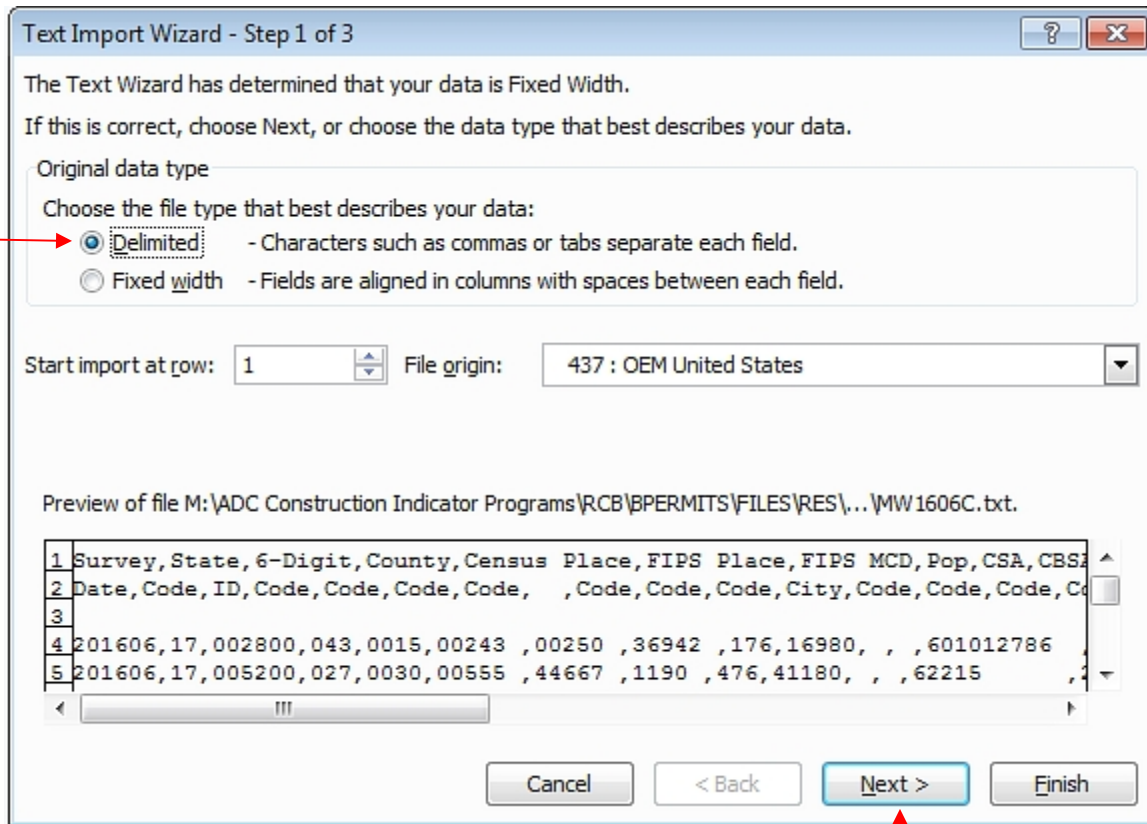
Text Import Wizard - Step 1 of 3

?

The Text Wizard has determined that your data is Fixed Width.

If this is correct, choose Next, or choose the data type that best describes your data.

Original data type

Choose the file type that best describes your data:

Delimited - Characters such as commas or tabs separate each field.

Fixed width - Fields are aligned in columns with spaces between each field.

Start import at row: 1 File origin: 437 : OEM United States

Preview of file M:\ADC Construction Indicator Programs\RCB\BPERMITS\FILES\RES\...\MW1606C.txt.

1 Survey,State,6-Digit,County,Census Place,FIPS Place,FIPS MCD,Pop,CSA,CBS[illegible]
2 Date,Code,ID,Code,Code,Code,Code, ,Code,Code,Code,City,Code,Code,Code,C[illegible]
3
4 201606,17,002800,043,0015,00243 ,00250 ,36942 ,176,16980, , ,601012786 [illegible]
5 201606,17,005200,027,0030,00555 ,44667 ,1190 ,476,41180, , ,62215 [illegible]

Cancel < Back Next > Finish